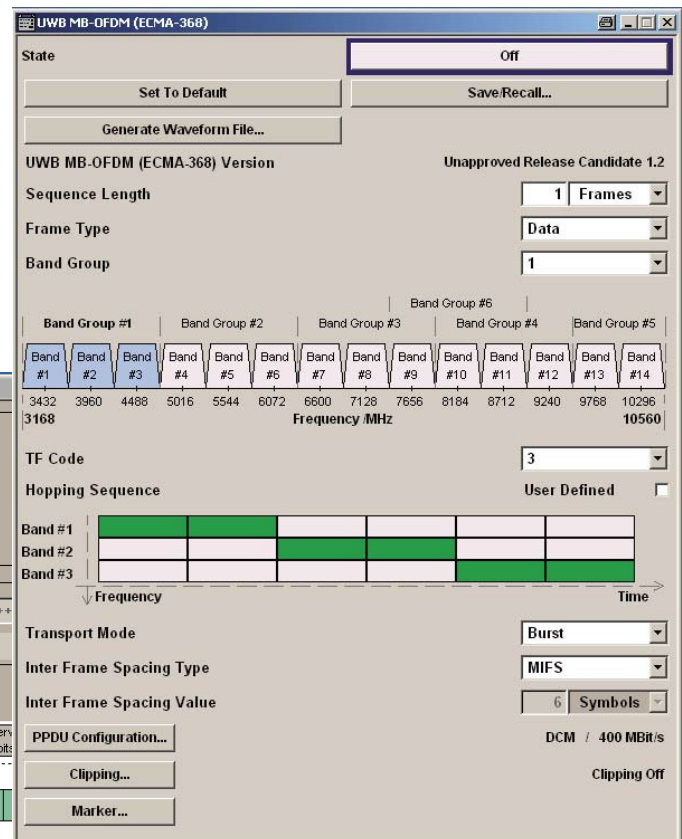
UWB MB-OFDM (ECMA-368)

State
Off

Set To Default
Save/Recall...

Generate Waveform File...

UWB MB-OFDM (ECMA-368) Version
Unapproved Release Candidate 1.2

Sequence Length
1 Frames

Frame Type
Data

Band Group
1

Band Group #6
Band Group #1
Band Group #2
Band Group #3
Band Group #4
Band Group #5

Band #1
Band #2
Band #3
Band #4
Band #5
Band #6
Band #7
Band #8
Band #9
Band #10
Band #11
Band #12
Band #13
Band #14

3432 3960 4488 5016 5544 6072 6600 7128 7656 8184 8712 9240 9768 10296
3168
Frequency /MHz
10560

TF Code
3

Hopping Sequence
User Defined

Band #1
Band #2
Band #3
Frequency
Time

Transport Mode
Burst

Inter Frame Spacing Type
MIFS

Inter Frame Spacing Value
6 Symbols

PPDU Configuration...
DCM / 400 MBit/s

Clipping...
Clipping Off

Marker...